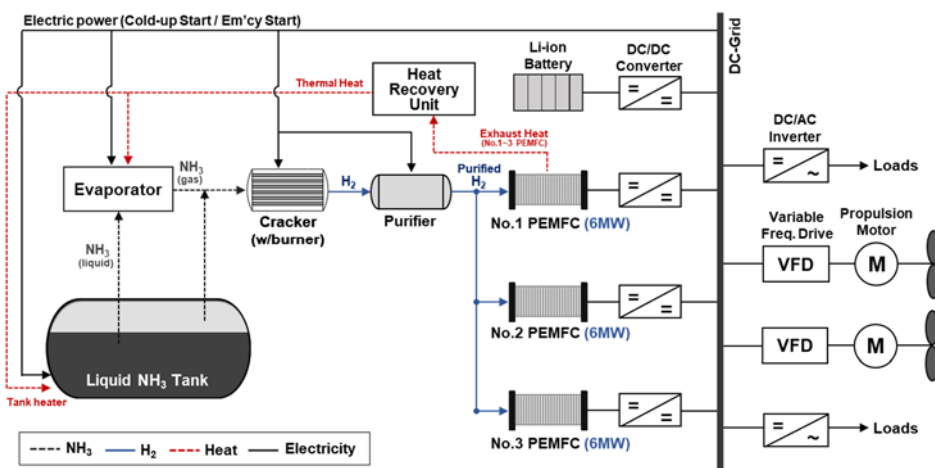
Electric power (Cold-up Start / Em'cy Start)

DC-Grid

Thermal Heat

Heat Recovery Unit

Li-ion Battery

DC/DC Converter

=

=

Exhaust Heat (No.1~3 PEMFC)

DC/AC Inverter

=

~

Loads

Evaporator

$NH_3$ (gas)

Cracker (w/burner)

$H_2$

Purifier

Purified $H_2$

No.1 PEMFC (6MW)

=

=

Variable Freq. Drive

Propulsion Motor

$NH_3$ (liquid)

VFD

M

No.2 PEMFC (6MW)

=

=

VFD

M

Liquid $NH_3$ Tank

Tank heater

No.3 PEMFC (6MW)

=

=

=

~

Loads

$NH_3$

$H_2$

Heat

Electricity